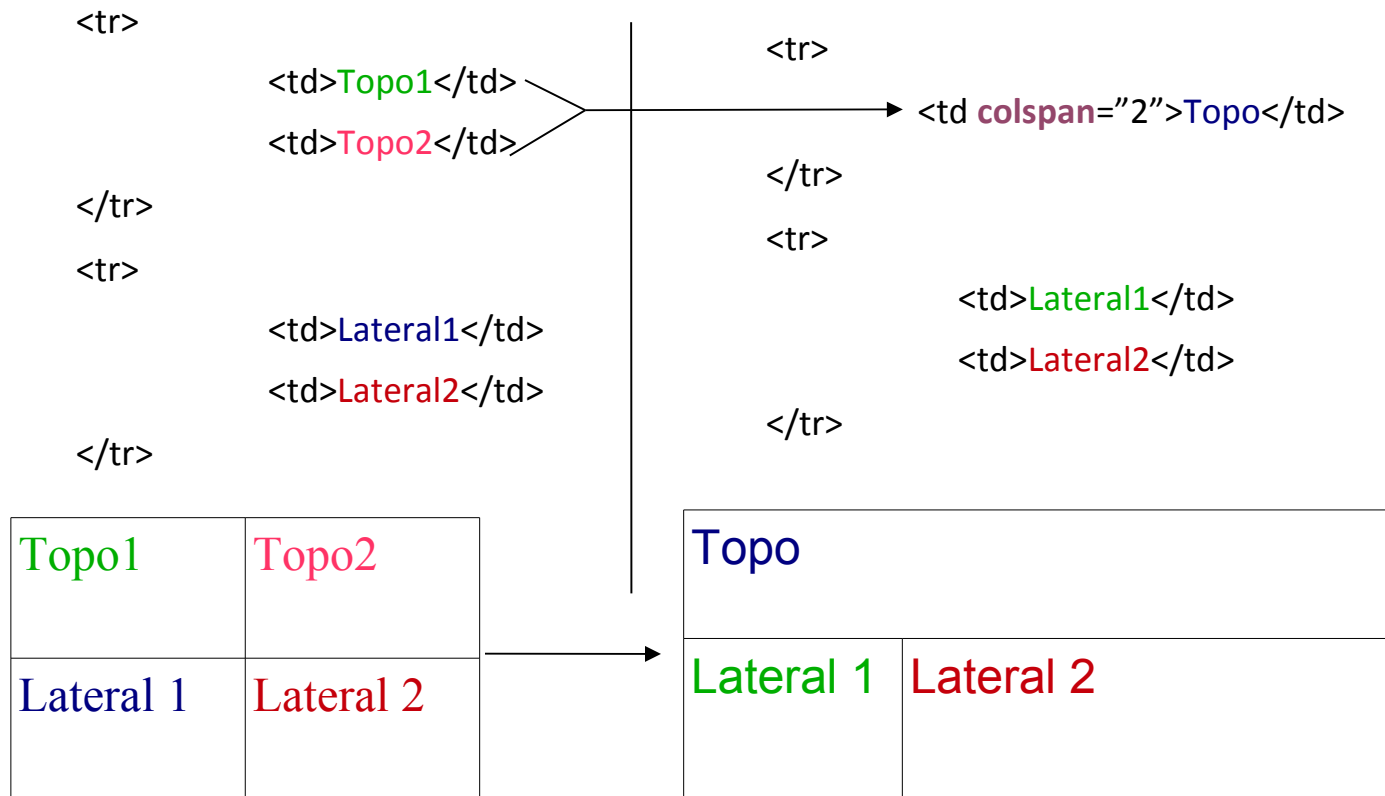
<tr>

<td>Topo1</td>

<td>Topo2</td>

</tr>

<tr>

<td>Lateral1</td>

<td>Lateral2</td>

</tr>

<tr>

<td colspan=”2”>Topo</td>

</tr>

<tr>

<td>Lateral1</td>

<td>Lateral2</td>

</tr>

| Topo1 | Topo2 |
|---|---|
| Lateral 1 | Lateral 2 |

| Topo | |
|---|---|
| Lateral 1 | Lateral 2 |